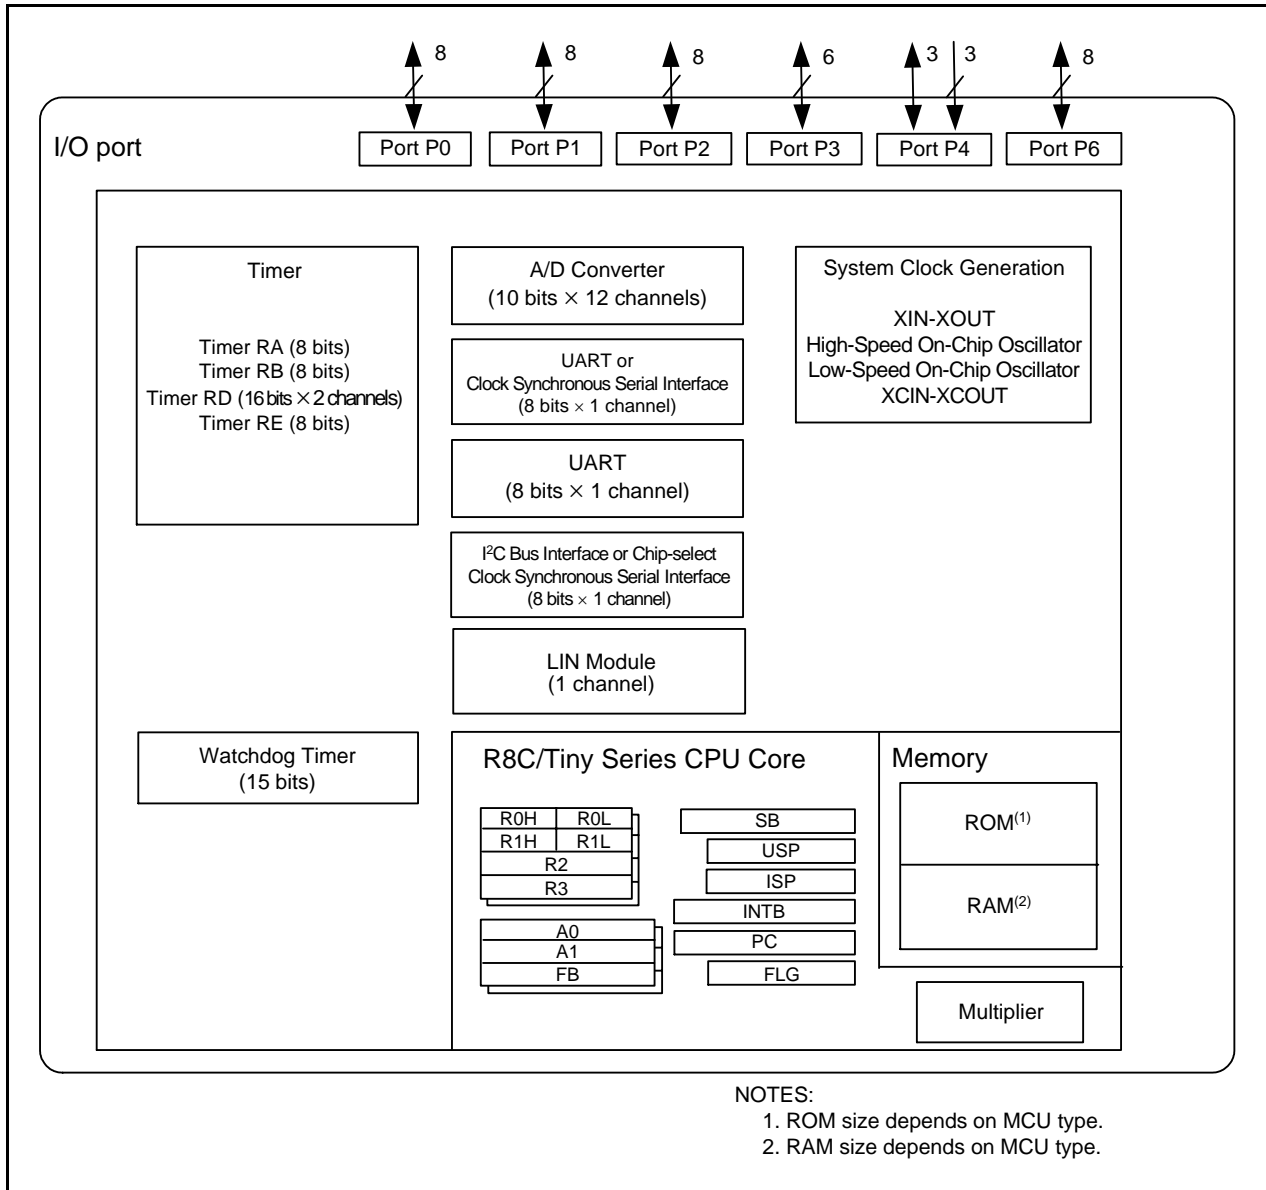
8 8 8 6 3 3 8

I/O port

Port P0 Port P1 Port P2 Port P3 Port P4 Port P6

Timer

Timer RA (8 bits)
Timer RB (8 bits)
Timer RD (16 bits $\times$ 2 channels)
Timer RE (8 bits)

A/D Converter
(10 bits $\times$ 12 channels)

UART or
Clock Synchronous Serial Interface
(8 bits $\times$ 1 channel)

UART
(8 bits $\times$ 1 channel)

I$^2$C Bus Interface or Chip-select
Clock Synchronous Serial Interface
(8 bits $\times$ 1 channel)

LIN Module
(1 channel)

System Clock Generation

XIN-XOUT
High-Speed On-Chip Oscillator
Low-Speed On-Chip Oscillator
XCIN-XCOUT

Watchdog Timer
(15 bits)

R8C/Tiny Series CPU Core

| R0H | R0L |
|---|---|
| R1H | R1L |
| R2 | |
| R3 | |

A0
A1
FB

SB
USP
ISP
INTB
PC
FLG

Memory

ROM$^{(1)}$

RAM$^{(2)}$

Multiplier

NOTES:
1. ROM size depends on MCU type.
2. RAM size depends on MCU type.